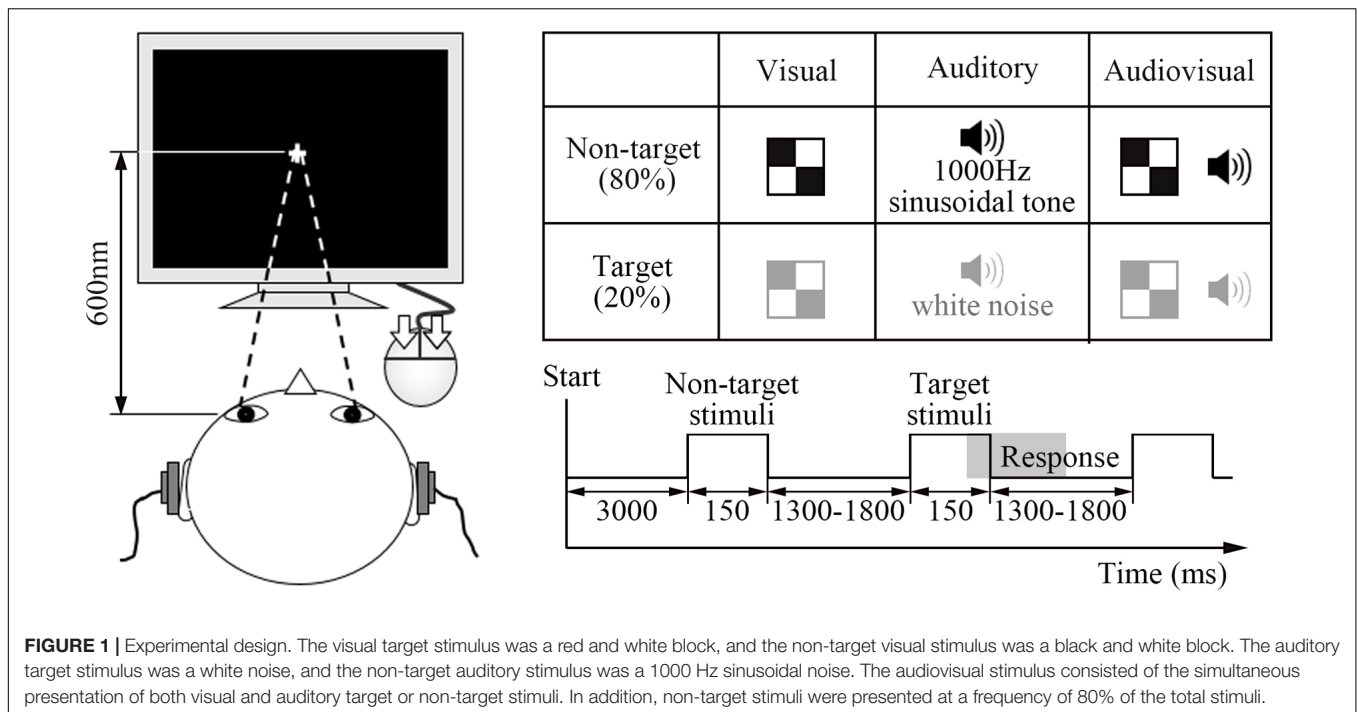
600nm

| | Visual | Auditory | Audiovisual |
|---|---|---|---|
| Non-target (80%) | | 1000Hz sinusoidal tone | |
| Target (20%) | | white noise | |

Start

Non-target stimuli

Target stimuli

Response

3000 150 1300-1800 150 1300-1800

Time (ms)

**FIGURE 1 |** Experimental design. The visual target stimulus was a red and white block, and the non-target visual stimulus was a black and white block. The auditory target stimulus was a white noise, and the non-target auditory stimulus was a 1000 Hz sinusoidal noise. The audiovisual stimulus consisted of the simultaneous presentation of both visual and auditory target or non-target stimuli. In addition, non-target stimuli were presented at a frequency of 80% of the total stimuli.